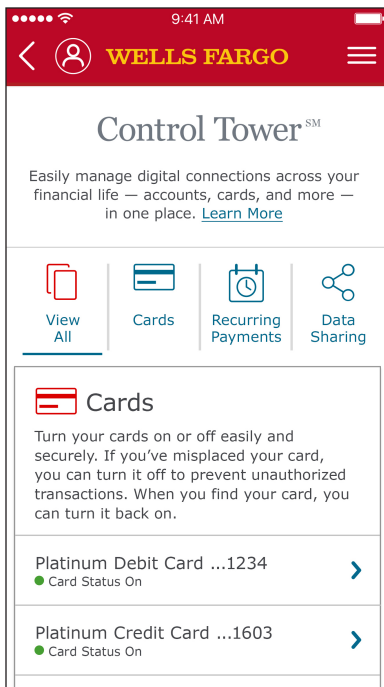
9:41 AM

WELLS FARGO

Control Tower$^{SM}$

Easily manage digital connections across your financial life — accounts, cards, and more — in one place. Learn More

View All

Cards

Recurring Payments

Data Sharing

Cards

Turn your cards on or off easily and securely. If you've misplaced your card, you can turn it off to prevent unauthorized transactions. When you find your card, you can turn it back on.

Platinum Debit Card ...1234
Card Status On

Platinum Credit Card ...1603
Card Status On